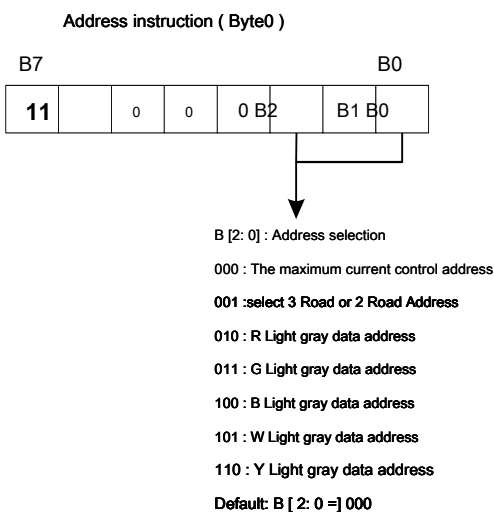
Address instruction ( Byte0 )

B7

B0

| 11 |  | 0 | 0 | 0 B2 |  | B1 B0 |  |
|---|---|---|---|---|---|---|---|

B [2: 0] : Address selection

000 : The maximum current control address

001 :select 3 Road or 2 Road Address

010 : R Light gray data address

011 : G Light gray data address

100 : B Light gray data address

101 : W Light gray data address

110 : Y Light gray data address

Default: B [ 2: 0 =] 000